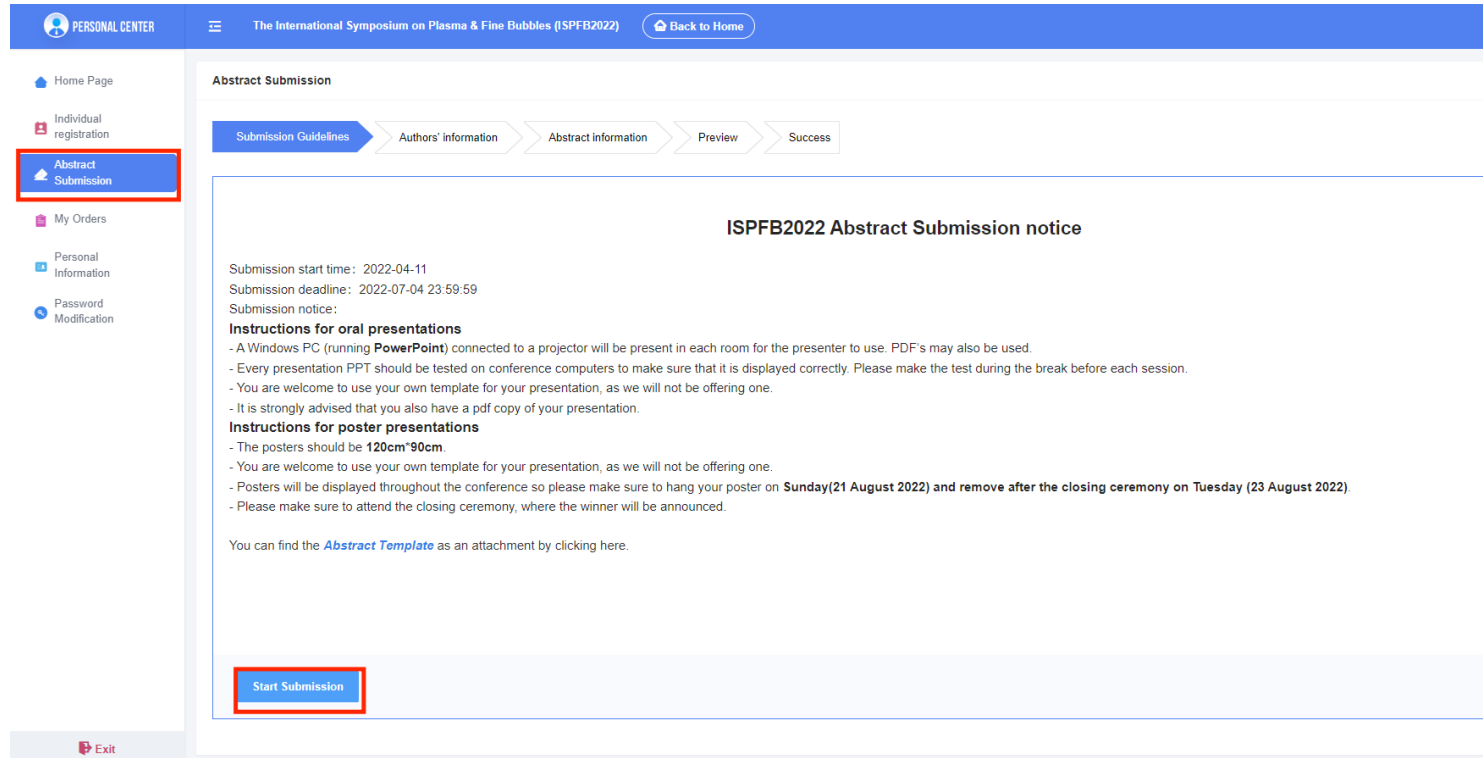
PERSONAL CENTER

The International Symposium on Plasma & Fine Bubbles (ISPFB2022)

Back to Home

Home Page

Individual registration

Abstract Submission

My Orders

Personal Information

Password Modification

Exit

Abstract Submission

Submission Guidelines

Authors' information

Abstract information

Preview

Success

ISPFB2022 Abstract Submission notice

Submission start time：2022-04-11
Submission deadline：2022-07-04 23:59:59
Submission notice：

Instructions for oral presentations
- A Windows PC (running PowerPoint) connected to a projector will be present in each room for the presenter to use. PDF's may also be used.
- Every presentation PPT should be tested on conference computers to make sure that it is displayed correctly. Please make the test during the break before each session.
- You are welcome to use your own template for your presentation, as we will not be offering one.
- It is strongly advised that you also have a pdf copy of your presentation.

Instructions for poster presentations
- The posters should be 120cm*90cm.
- You are welcome to use your own template for your presentation, as we will not be offering one.
- Posters will be displayed throughout the conference so please make sure to hang your poster on Sunday(21 August 2022) and remove after the closing ceremony on Tuesday (23 August 2022).
- Please make sure to attend the closing ceremony, where the winner will be announced.

You can find the Abstract Template as an attachment by clicking here.

Start Submission